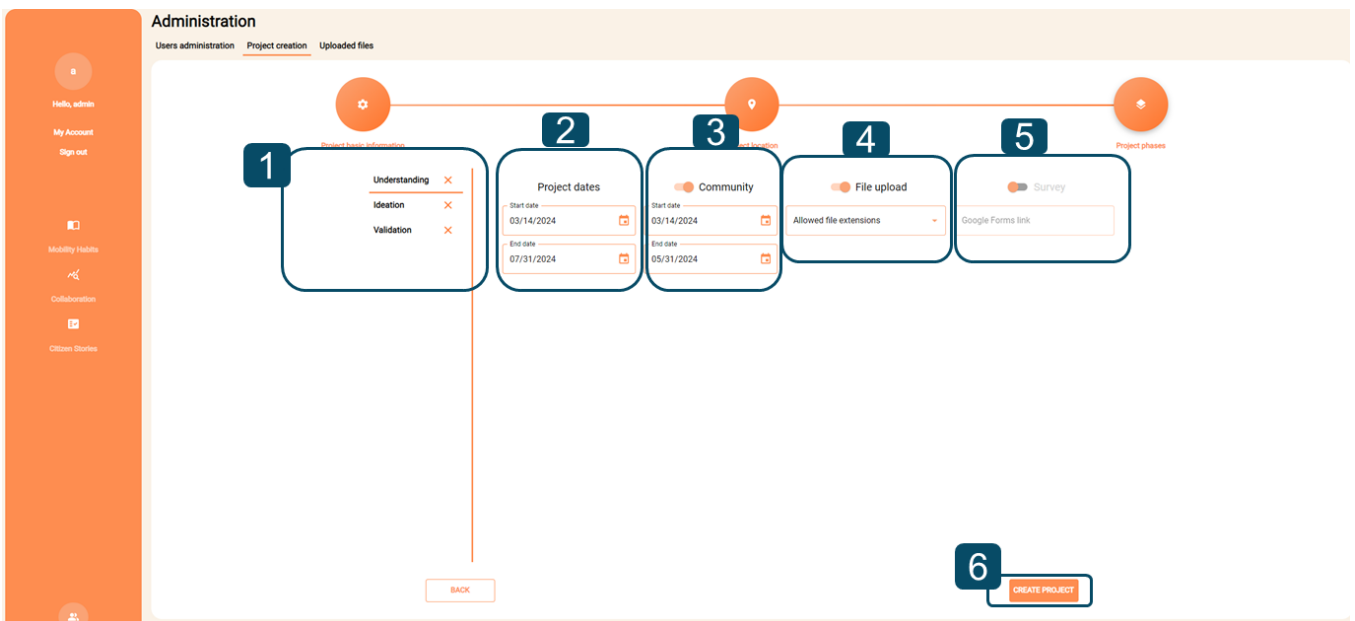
a

Hello, admin

My Account

Sign out

Mobility Habits

Collaboration

Citizen Stories

Administration

Users administration Project creation Uploaded files

Project basic information

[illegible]ect location

Project phases

1

Understanding ×

Ideation ×

Validation ×

2

Project dates

Start date
03/14/2024

End date
07/31/2024

3

Community

Start date
03/14/2024

End date
05/31/2024

4

File upload

Allowed file extensions

5

Survey

Google Forms link

BACK

6

CREATE PROJECT